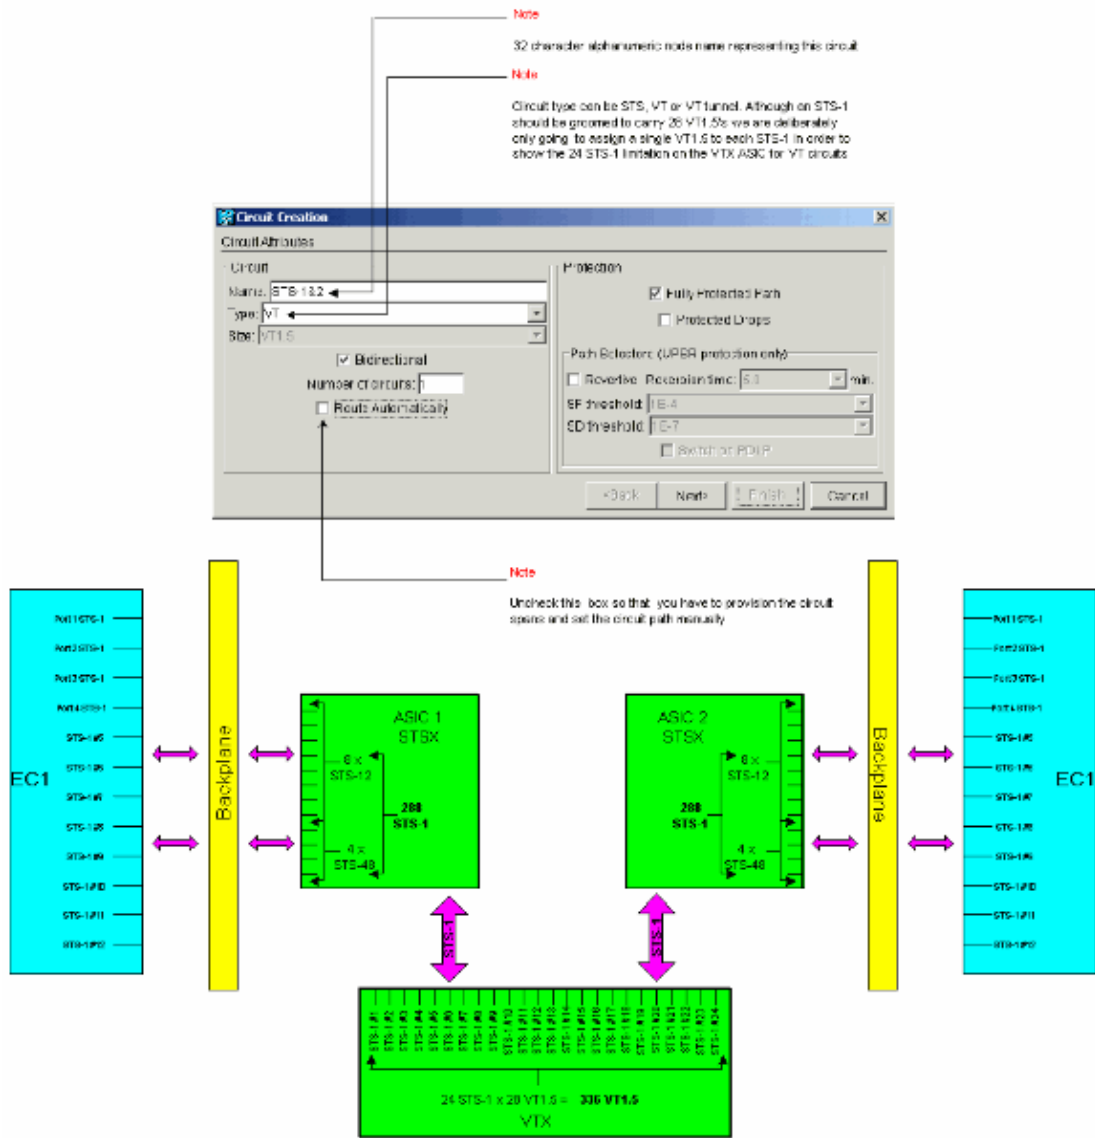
Note

32 character alphanumeric node name representing this circuit

Note

Circuit type can be STS, VT or VT tunnel. Although an STS-1 should be groomed to carry 28 VT1.5s we are deliberately only going to assign a single VT1.5 to each STS-1 in order to show the 24 STS-1 limitation on the VTX ASIC for VT circuits

Circuit Creation

Circuit Attributes

Circuit

Name: STS-12.2

Type: VT

Size: VT1.5

Bidirectional

Number of circuits: 1

Route Automatically

Protection

Fully Protected Path

Protected Drops

Path Selectors (UPSR protection only)

Revertive Reversion time: 5.0 min.

SF threshold: 1E-4

SD threshold: 1E-7

Switch on PDI-P

< Back

Next>

Finish

Cancel

Note

Uncheck this box so that you have to provision the circuit spans and set the circuit path manually

EC1

Port1 STS-1

Port2 STS-1

Port3 STS-1

Port4 STS-1

STS-1 #5

STS-1 #6

STS-1 #6

STS-1 #8

STS-1 #9

STS-1 #10

STS-1 #11

STS-1 #12

Backplane

ASIC 1 STSX

6 x STS-12

288 STS-1

4 x STS-48

ASIC 2 STSX

6 x STS-12

288 STS-1

4 x STS-48

Backplane

EC1

Port1 STS-1

Port2 STS-1

Port3 STS-1

Port4 STS-1

STS-1 #5

STS-1 #6

STS-1 #7

STS-1 #8

STS-1 #9

STS-1 #10

STS-1 #11

STS-1 #12

STS-1

STS-1

STS-1 #1 STS-1 #2 STS-1 #3 STS-1 #4 STS-1 #5 STS-1 #6 STS-1 #7 STS-1 #8 STS-1 #9 STS-1 #10 STS-1 #11 STS-1 #12 STS-1 #13 STS-1 #14 STS-1 #15 STS-1 #16 STS-1 #17 STS-1 #18 STS-1 #19 STS-1 #20 STS-1 #21 STS-1 #22 STS-1 #23 STS-1 #24

24 STS-1 x 28 VT1.5 = 336 VT1.5

VTX